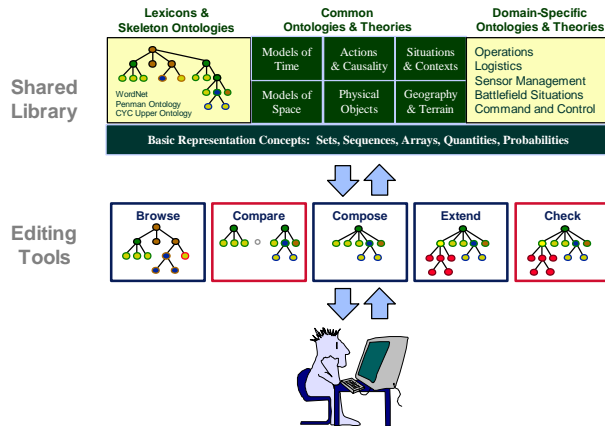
Lexicons & Skeleton Ontologies

Common Ontologies & Theories

Domain-Specific Ontologies & Theories

Shared Library

WordNet
Penman Ontology
CYC Upper Ontology

| Models of Time | Actions & Causality | Situations & Contexts |
|---|---|---|
| Models of Space | Physical Objects | Geography & Terrain |

Operations
Logistics
Sensor Management
Battlefield Situations
Command and Control

Basic Representation Concepts: Sets, Sequences, Arrays, Quantities, Probabilities

Editing Tools

Browse

Compare

Compose

Extend

Check